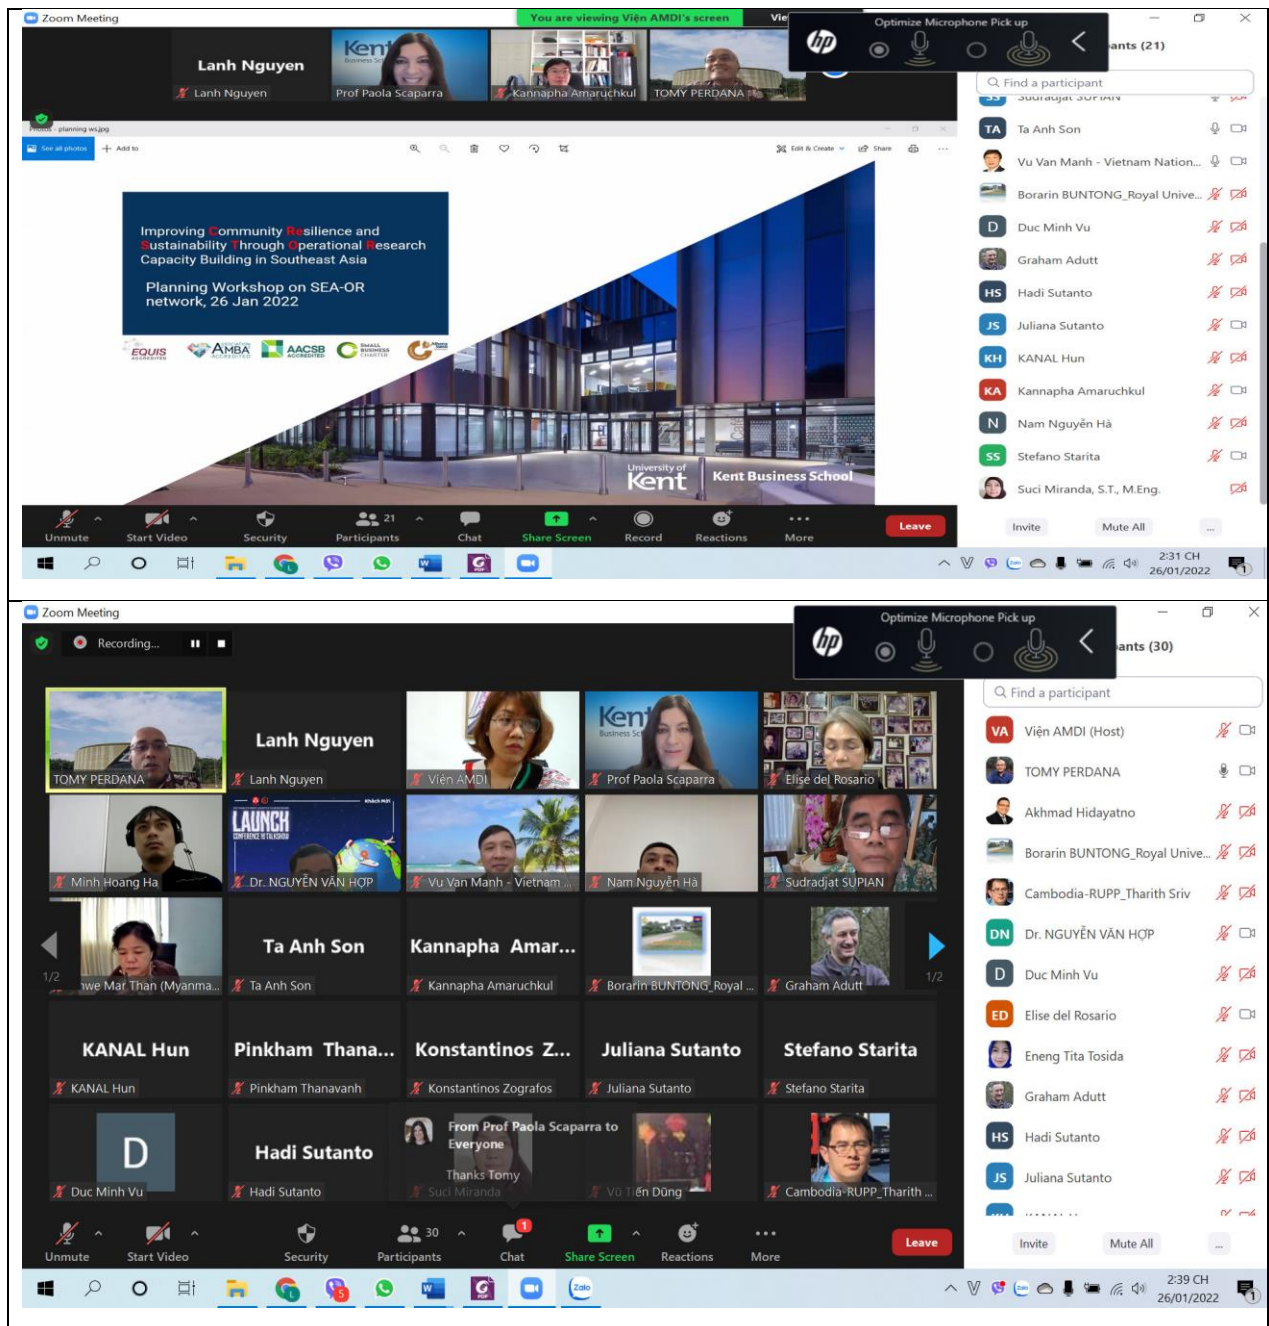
Zoom Meeting

You are viewing Viện AMDI's screen

Optimize Microphone Pick up

ants (21)

Lanh Nguyen
Lanh Nguyen
Prof Paola Scaparra
Kannapha Amaruchkul
TOMY PERDANA

Find a participant

Ta Anh Son
Vu Van Manh - Vietnam Nation...
Borarin BUNTONG_Royal Unive...
Duc Minh Vu
Graham Adutt
Hadi Sutanto
Juliana Sutanto
KANAL Hun
Kannapha Amaruchkul
Nam Nguyễn Hà
Stefano Starita
Suci Miranda, S.T., M.Eng.

Invite
Mute All

Improving Community Resilience and Sustainability Through Operational Research Capacity Building in Southeast Asia

Planning Workshop on SEA-OR network, 26 Jan 2022

EQUIS
AMBA
AACSB

University of Kent
Kent Business School

Unmute
Start Video
Security
21 Participants
Chat
Share Screen
Record
Reactions
More
Leave

2:31 CH
26/01/2022

Zoom Meeting

Recording...

Optimize Microphone Pick up

ants (30)

Find a participant

TOMY PERDANA
Lanh Nguyen
Lanh Nguyen
Viện AMDI
Prof Paola Scaparra
Elise del Rosario
Minh Hoang Ha
Dr. NGUYỄN VĂN HỢP
Vu Van Manh - Vietnam ...
Nam Nguyễn Hà
Sudradjat SUPIAN
1/2
we Mar Than (Myanma...
Ta Anh Son
Ta Anh Son
Kannapha Amar...
Kannapha Amaruchkul
Borarin BUNTONG_Royal ...
Graham Adutt
1/2
KANAL Hun
KANAL Hun
Pinkham Thana...
Pinkham Thanavanh
Konstantinos Z...
Konstantinos Zografos
Juliana Sutanto
Juliana Sutanto
Stefano Starita
Stefano Starita
D
Duc Minh Vu
Hadi Sutanto
Hadi Sutanto
From Prof Paola Scaparra to Everyone
Thanks Tomy
Suci Miranda
Vũ Tiến Dũng
Cambodia-RUPP_Tharith ...

Viện AMDI (Host)
TOMY PERDANA
Akhmad Hidayatno
Borarin BUNTONG_Royal Unive...
Cambodia-RUPP_Tharith Sriv
Dr. NGUYỄN VĂN HỢP
Duc Minh Vu
Elise del Rosario
Eneng Tita Tosida
Graham Adutt
Hadi Sutanto
Juliana Sutanto

Unmute
Start Video
Security
30 Participants
Chat
Share Screen
Reactions
More
Leave

Invite
Mute All

2:39 CH
26/01/2022